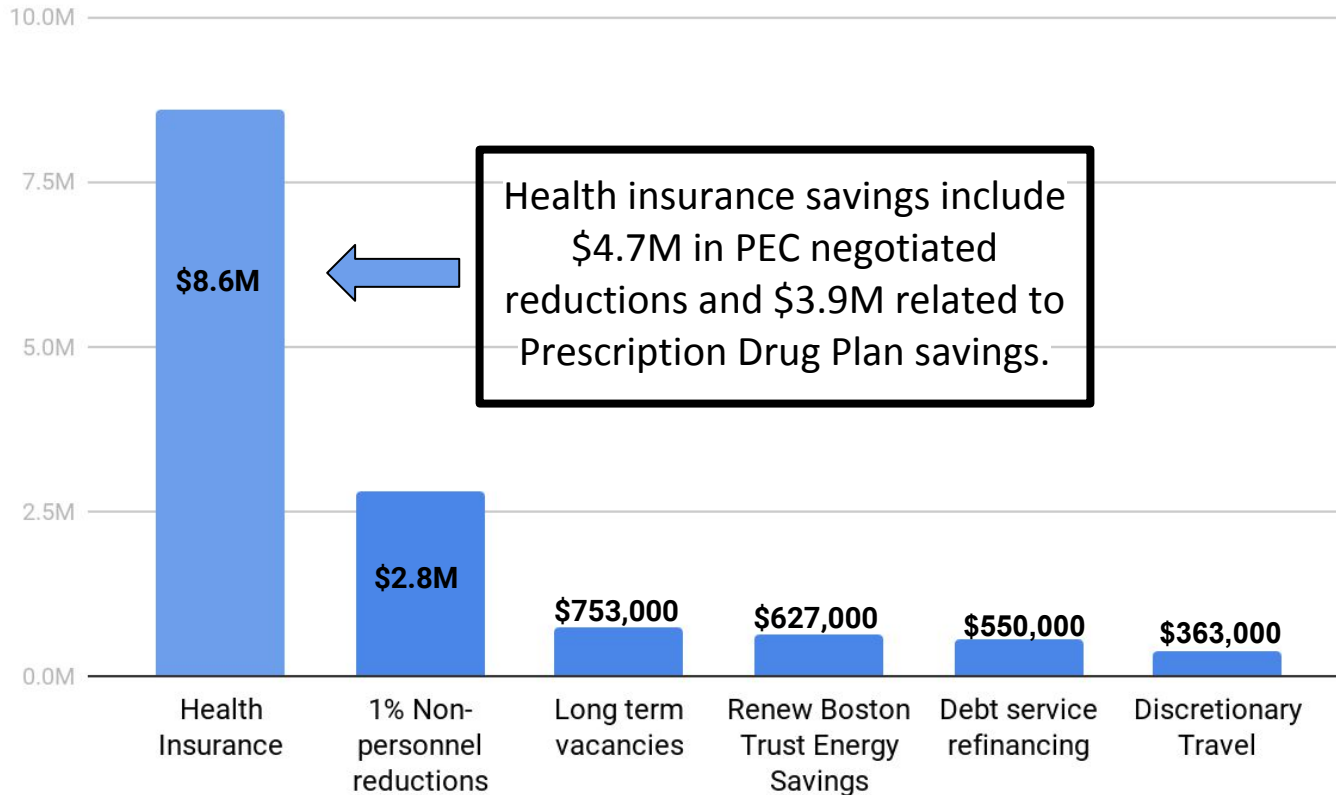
10.0M
7.5M
5.0M
2.5M
0.0M

Health insurance savings include $4.7M in PEC negotiated reductions and $3.9M related to Prescription Drug Plan savings.

$8.6M
$2.8M
$753,000
$627,000
$550,000
$363,000

Health Insurance
1% Non-personnel reductions
Long term vacancies
Renew Boston Trust Energy Savings
Debt service refinancing
Discretionary Travel